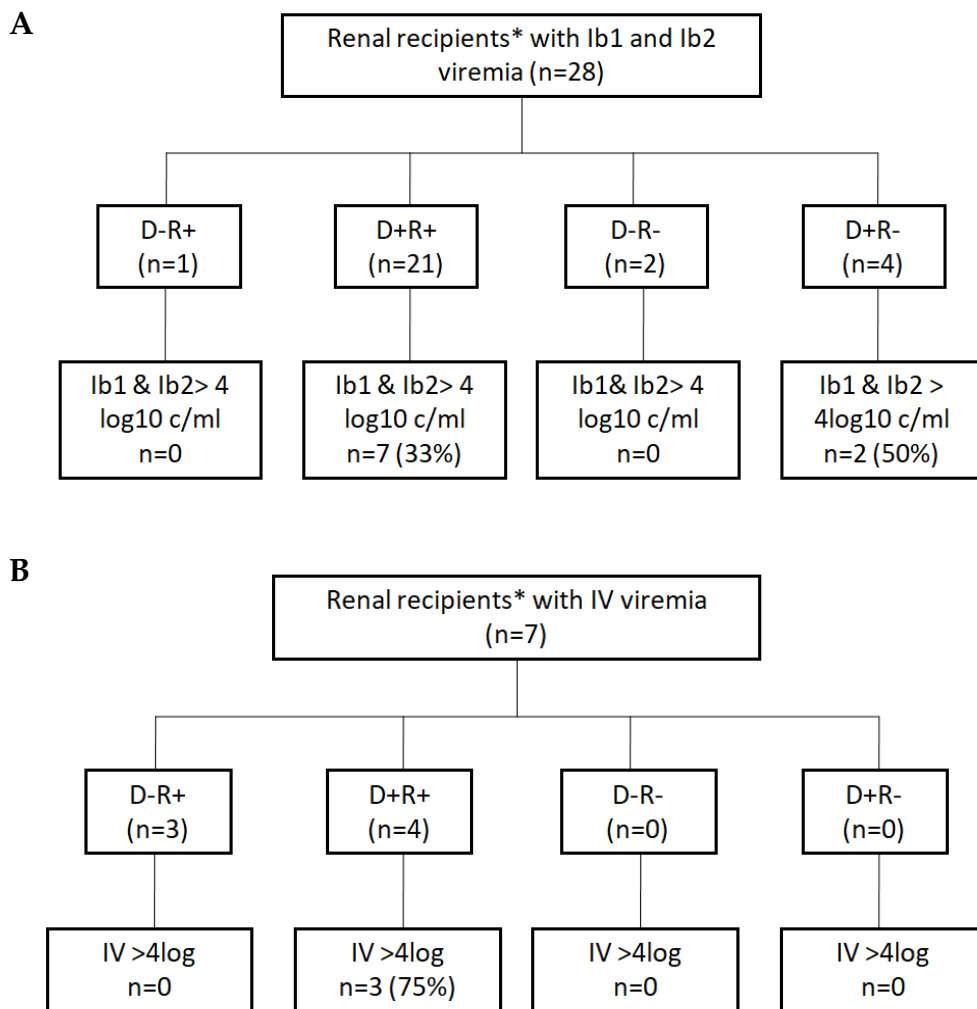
A

Renal recipients* with Ib1 and Ib2 viremia (n=28)

D-R+
(n=1)

D+R+
(n=21)

D-R-
(n=2)

D+R-
(n=4)

Ib1 & Ib2> 4 log10 c/ml
n=0

Ib1 & Ib2> 4 log10 c/ml
n=7 (33%)

Ib1& Ib2> 4 log10 c/ml
n=0

Ib1 & Ib2 > 4log10 c/ml
n=2 (50%)

B

Renal recipients* with IV viremia (n=7)

D-R+
(n=3)

D+R+
(n=4)

D-R-
(n=0)

D+R-
(n=0)

IV >4log
n=0

IV >4log
n=3 (75%)

IV >4log
n=0

IV >4log
n=0